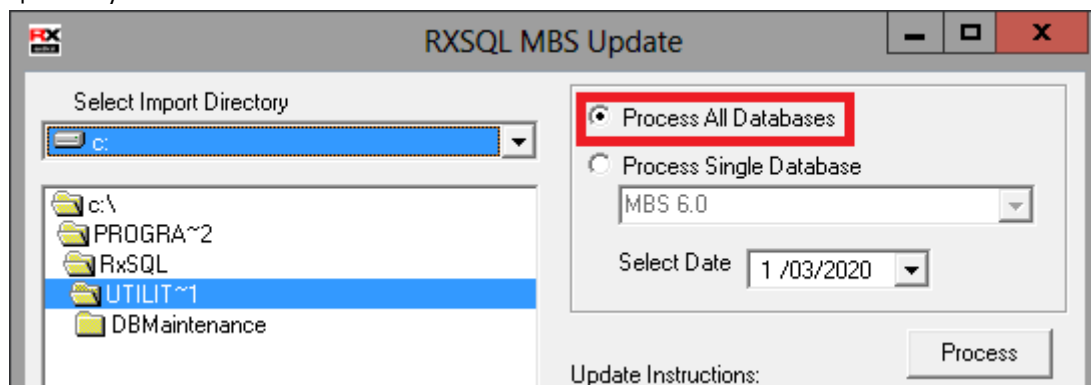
RX

RXSQL MBS Update

Select Import Directory

c:

c:\
PROGRA~2
RxSQL
UTILIT~1
DBMaintenance

Process All Databases

Process Single Database

MBS 6.0

Select Date 1 /03/2020

Process

Update Instructions: